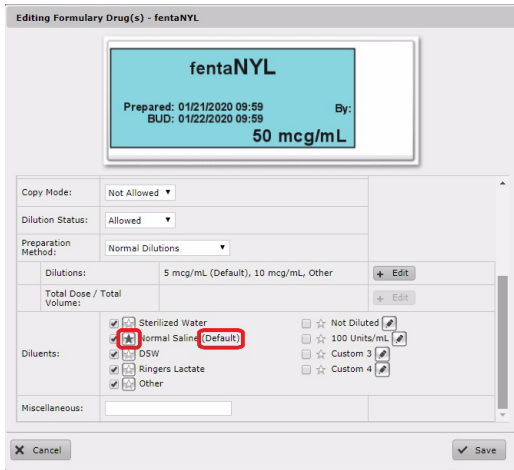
Editing Formulary Drug(s) - fentaNYL

fentaNYL

Prepared: 01/21/2020 09:59
BUD: 01/22/2020 09:59
By:
50 mcg/mL

| | | |
|---|---|---|
| Copy Mode: | Not Allowed | |
| Dilution Status: | Allowed | |
| Preparation Method: | Normal Dilutions | |
| Dilutions: | 5 mcg/mL (Default), 10 mcg/mL, Other | + Edit |
| Total Dose / Total Volume: | | + Edit |
| Diluents: | Sterilized Water<br>Normal Saline (Default)<br>D5W<br>Ringers Lactate<br>Other | Not Diluted<br>100 Units/mL<br>Custom 3<br>Custom 4 |
| Miscellaneous: | | |

Cancel

Save